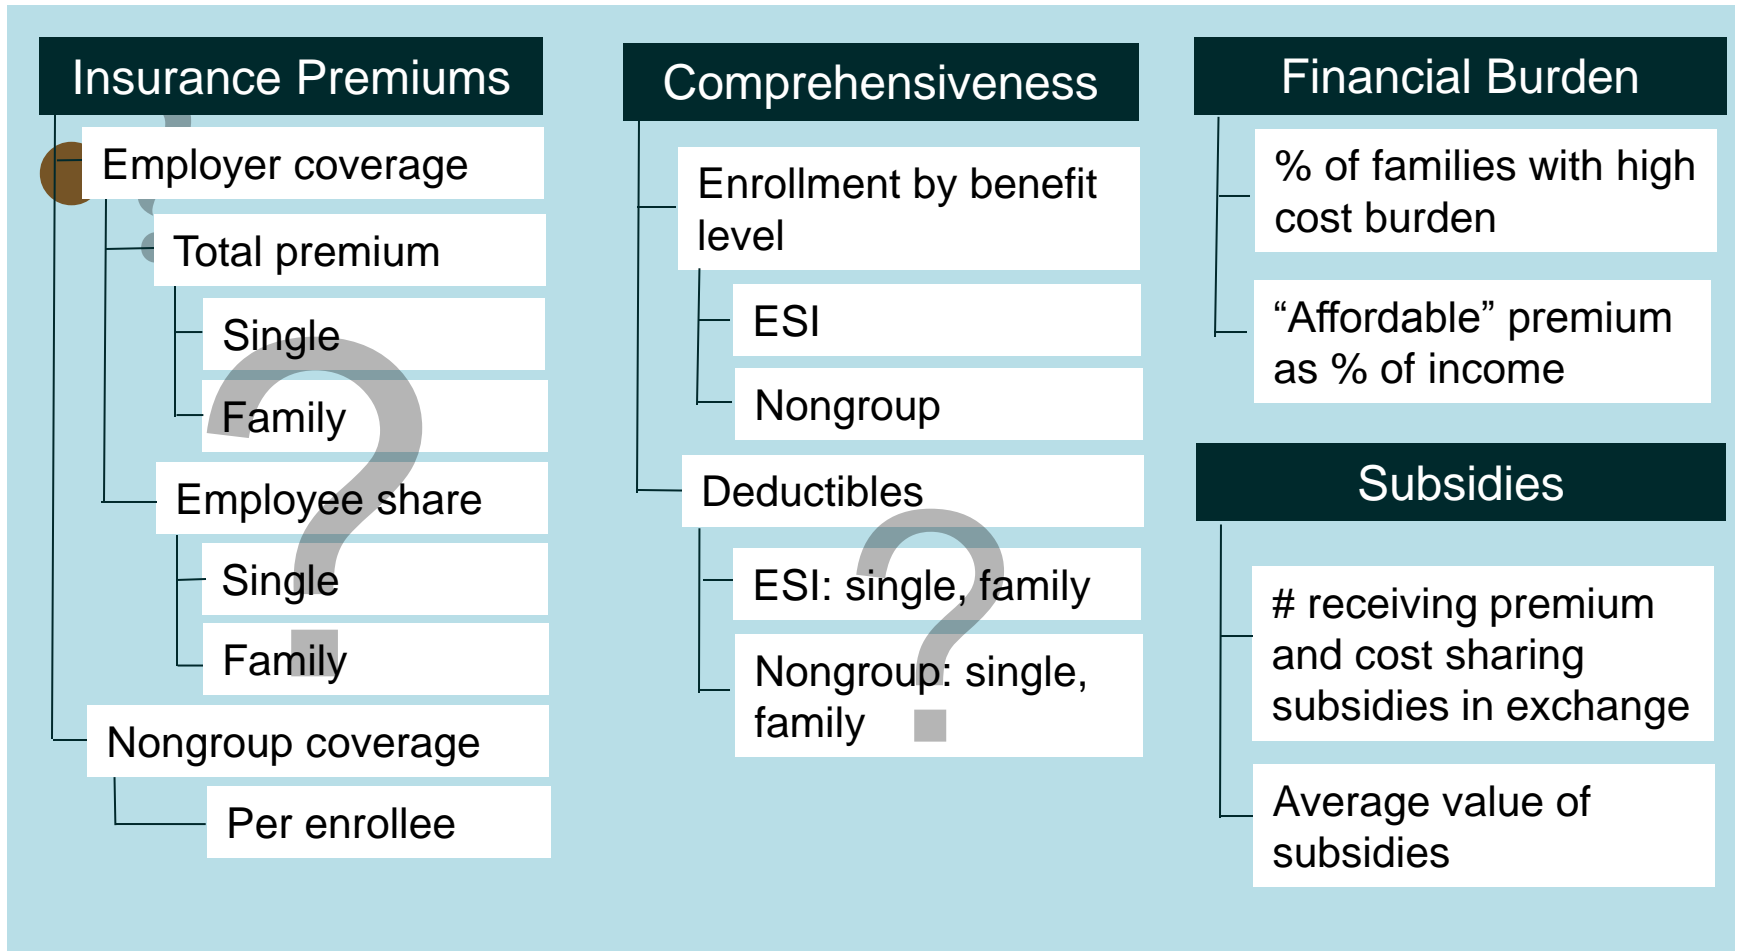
Insurance Premiums

Employer coverage

Total premium

Single

Family

Employee share

Single

Family

Nongroup coverage

Per enrollee

Comprehensiveness

Enrollment by benefit level

ESI

Nongroup

Deductibles

ESI: single, family

Nongroup: single, family

Financial Burden

% of families with high cost burden

“Affordable” premium as % of income

Subsidies

# receiving premium and cost sharing subsidies in exchange

Average value of subsidies